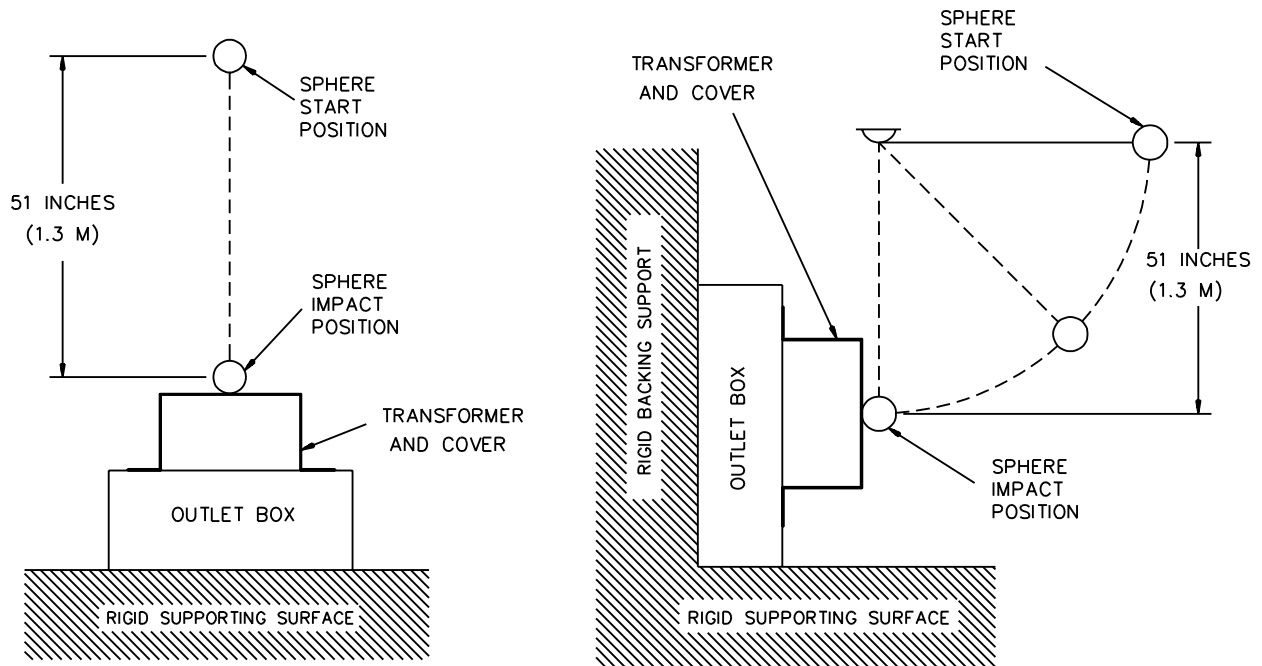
51 INCHES
(1.3 M)

SPHERE
START
POSITION

SPHERE
IMPACT
POSITION

TRANSFORMER
AND COVER

OUTLET BOX

RIGID SUPPORTING SURFACE

TRANSFORMER
AND COVER

SPHERE
START
POSITION

RIGID BACKING SUPPORT

OUTLET BOX

51 INCHES
(1.3 M)

SPHERE
IMPACT
POSITION

RIGID SUPPORTING SURFACE